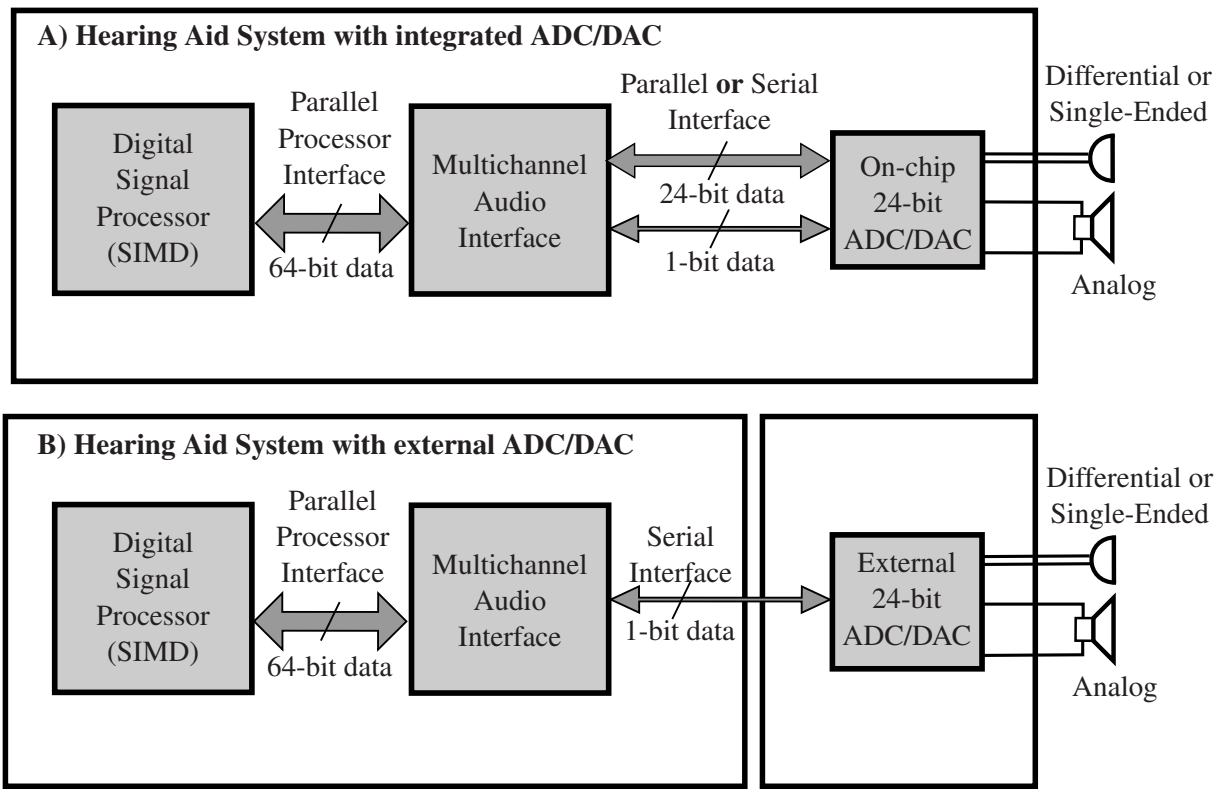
A) Hearing Aid System with integrated ADC/DAC

Digital Signal Processor (SIMD)

Parallel Processor Interface

64-bit data

Multichannel Audio Interface

Parallel or Serial Interface

24-bit data

1-bit data

On-chip 24-bit ADC/DAC

Differential or Single-Ended

Analog

B) Hearing Aid System with external ADC/DAC

Digital Signal Processor (SIMD)

Parallel Processor Interface

64-bit data

Multichannel Audio Interface

Serial Interface

1-bit data

External 24-bit ADC/DAC

Differential or Single-Ended

Analog